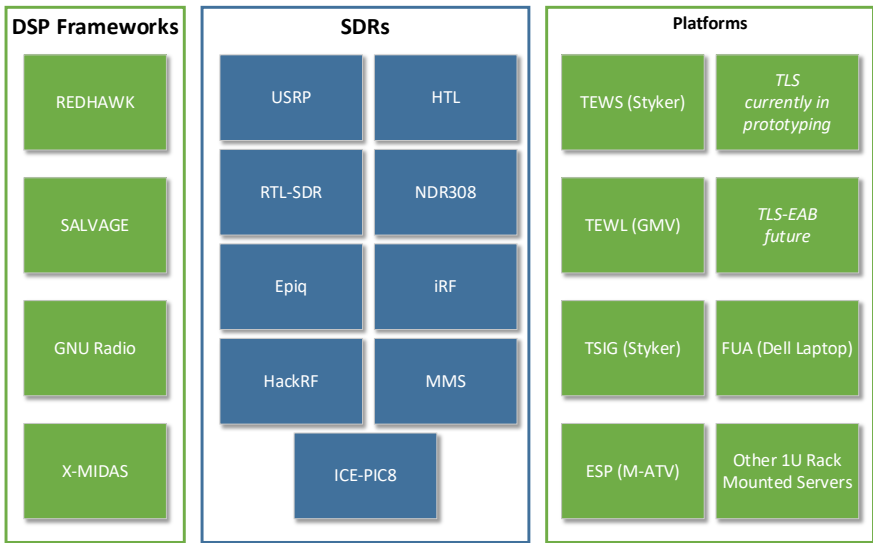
DSP Frameworks

REDHAWK

SALVAGE

GNU Radio

X-MIDAS

SDRs

USRP

HTL

RTL-SDR

NDR308

Epiq

iRF

HackRF

MMS

ICE-PIC8

Platforms

TEWS (Styker)

TLS currently in prototyping

TEWL (GMV)

TLS-EAB future

TSIG (Styker)

FUA (Dell Laptop)

ESP (M-ATV)

Other 1U Rack Mounted Servers